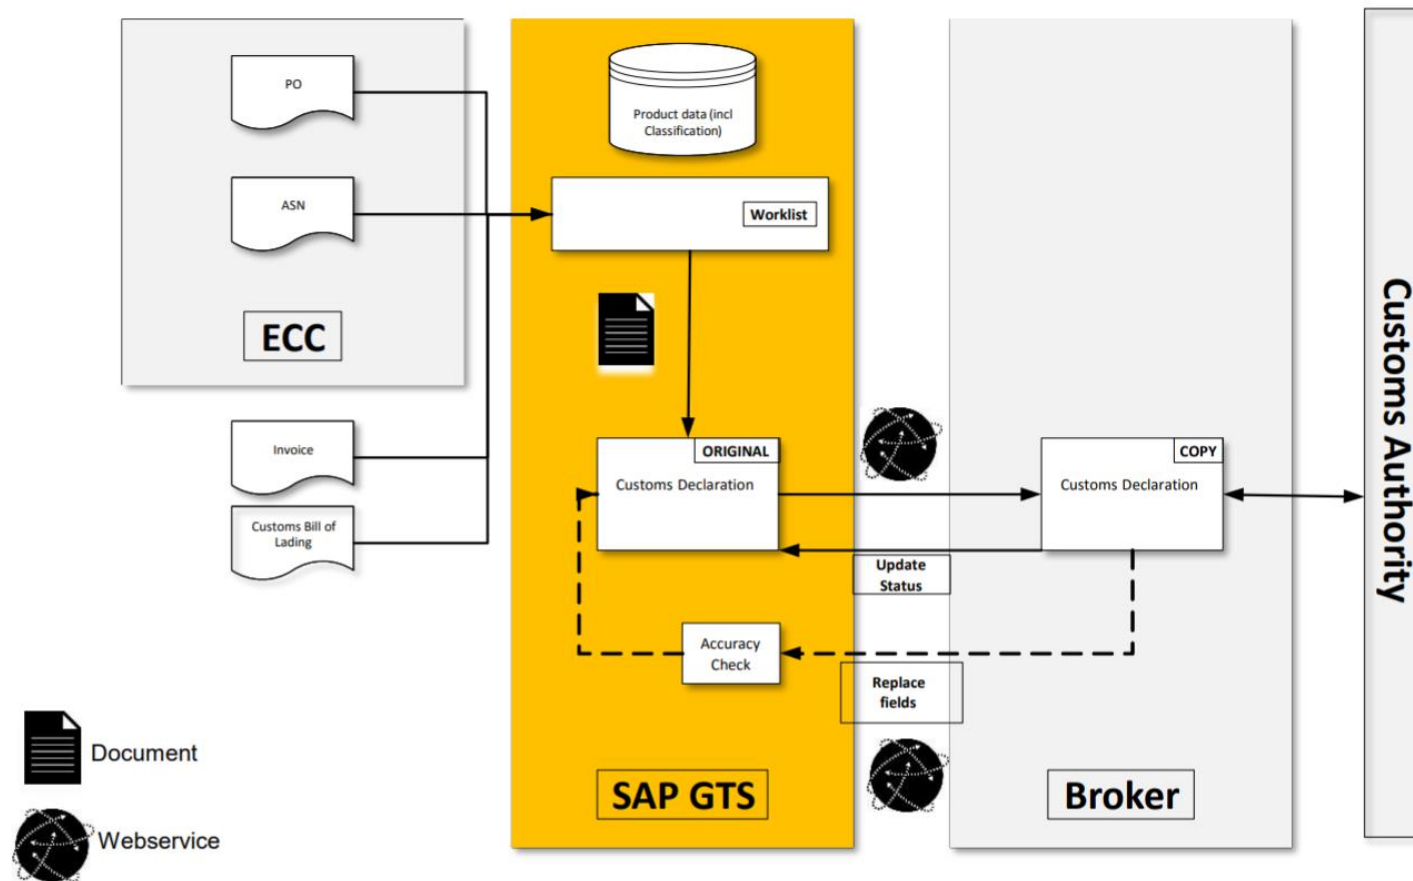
PO

ASN

ECC

Invoice

Customs Bill of Lading

Product data (incl Classification)

Worklist

ORIGINAL

Customs Declaration

Accuracy Check

SAP GTS

Update Status

Replace fields

COPY

Customs Declaration

Broker

Customs Authority

Document

Webservice